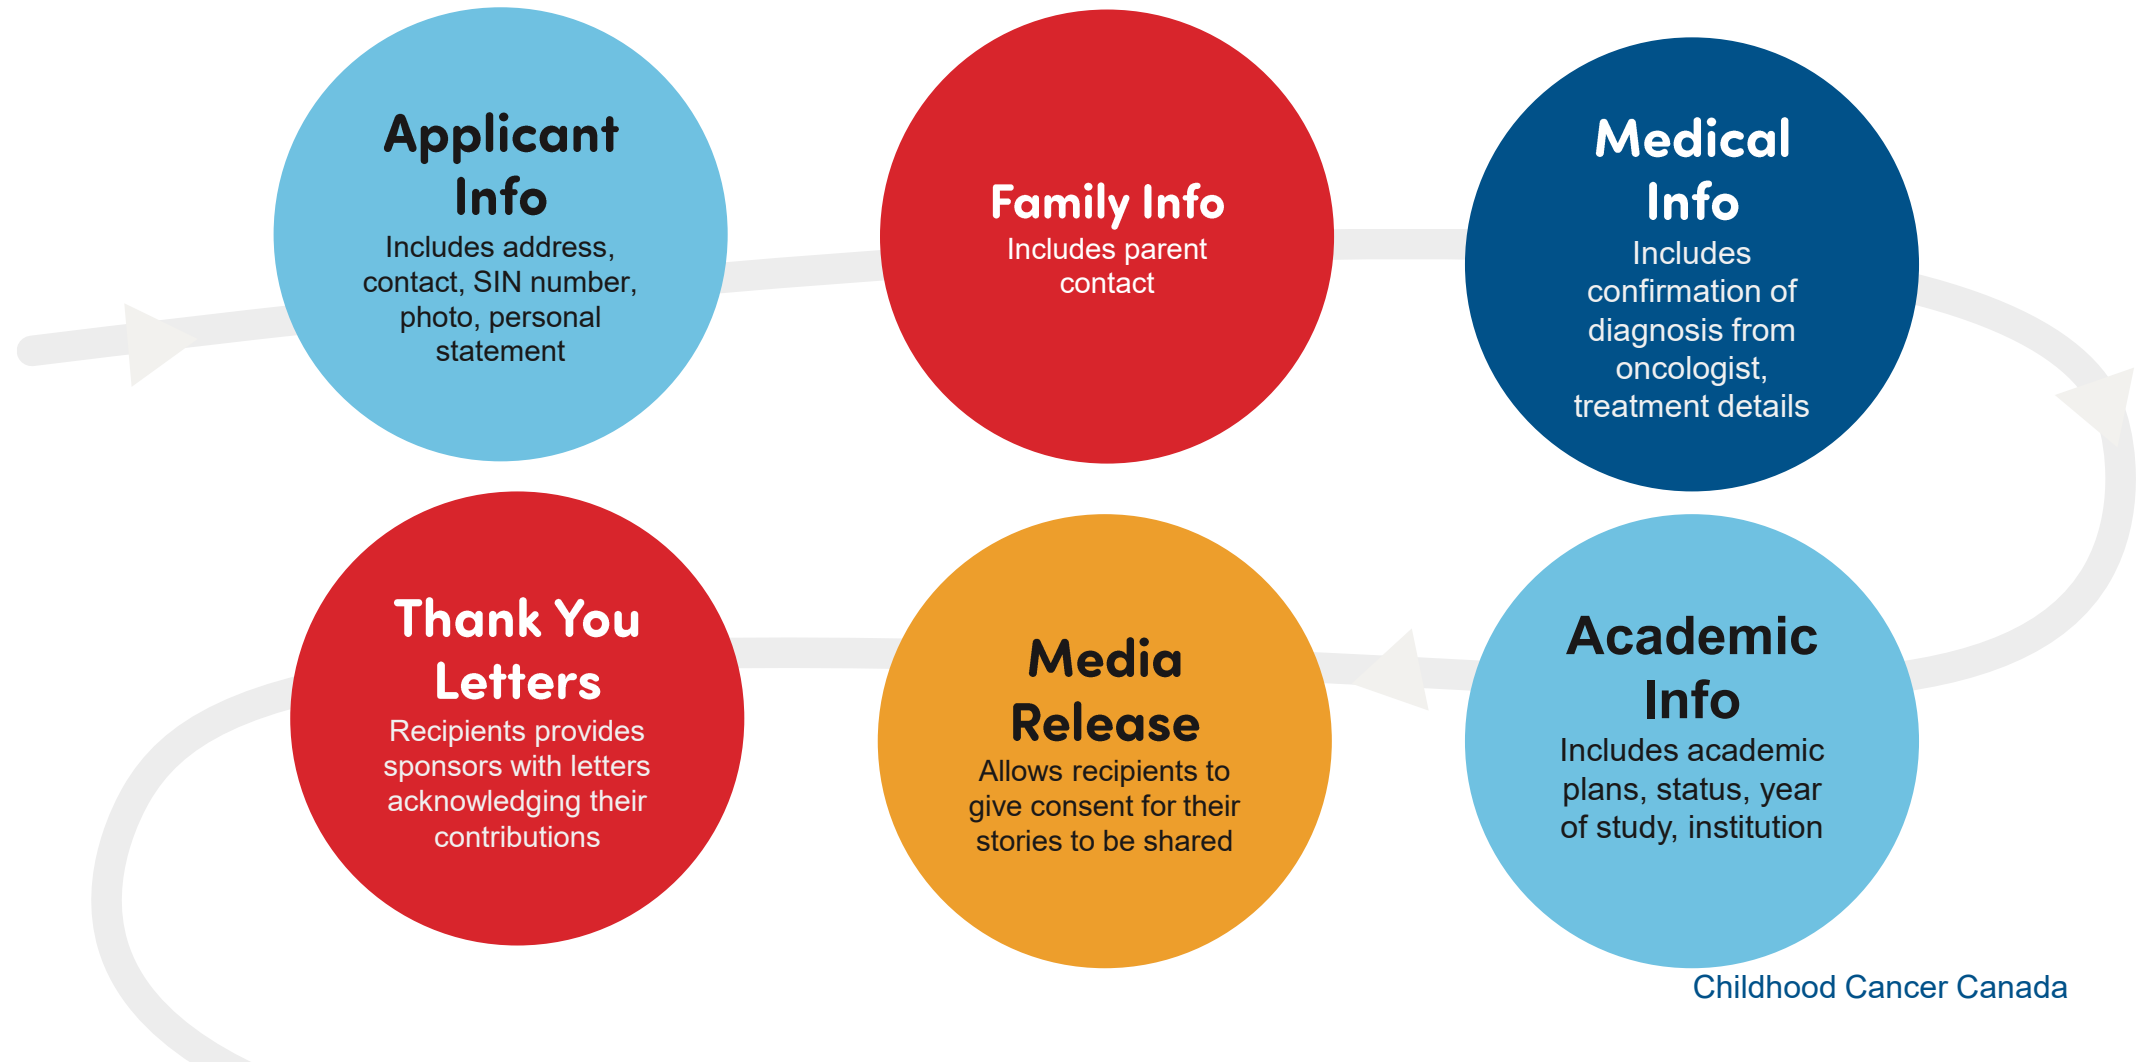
Applicant Info
Includes address, contact, SIN number, photo, personal statement

Family Info
Includes parent contact

Medical Info
Includes confirmation of diagnosis from oncologist, treatment details

Thank You Letters
Recipients provides sponsors with letters acknowledging their contributions

Media Release
Allows recipients to give consent for their stories to be shared

Academic Info
Includes academic plans, status, year of study, institution

Childhood Cancer Canada